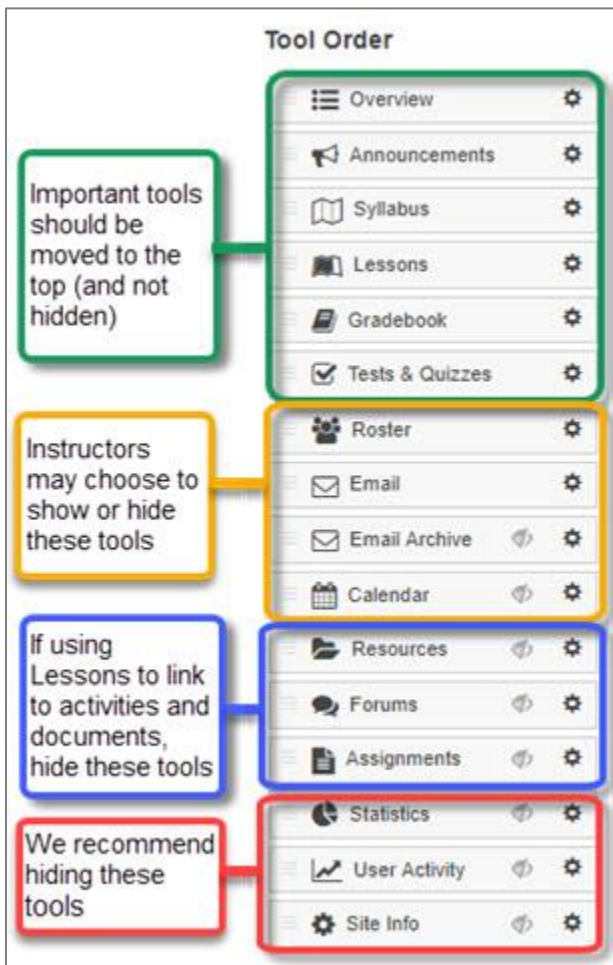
Tool Order

Important tools should be moved to the top (and not hidden)

Overview
Announcements
Syllabus
Lessons
Gradebook
Tests & Quizzes

Instructors may choose to show or hide these tools

Roster
Email
Email Archive
Calendar

If using Lessons to link to activities and documents, hide these tools

Resources
Forums
Assignments

We recommend hiding these tools

Statistics
User Activity
Site Info